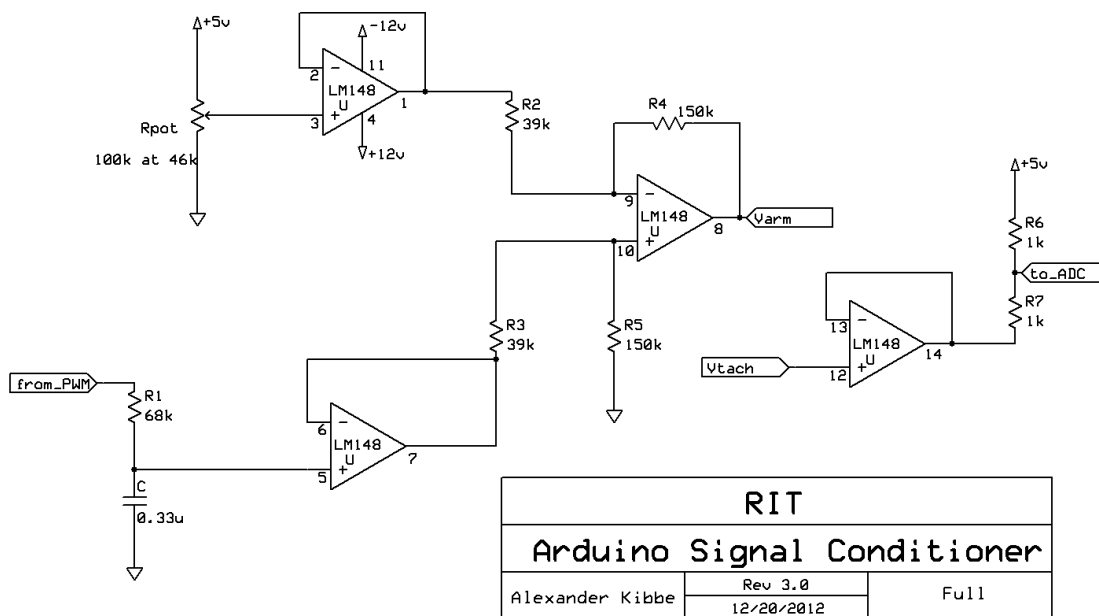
+5v
-12v
2
11
LM148
U
1
3
4
+12v
Rpot
100k at 46k
R2
39k
R4 150k
9
LM148
U
8
Varm
10
+5v
R6
1k
to_ADC
R7
1k
13
LM148
U
14
Vtach
12
R3
39k
R5
150k
from_PWM
R1
68k
6
LM148
U
7
5
C
0.33u

| RIT | | |
|---|---|---|
| Arduino Signal Conditioner | | |
| Alexander Kibbe | Rev 3.0<br>12/20/2012 | Full |